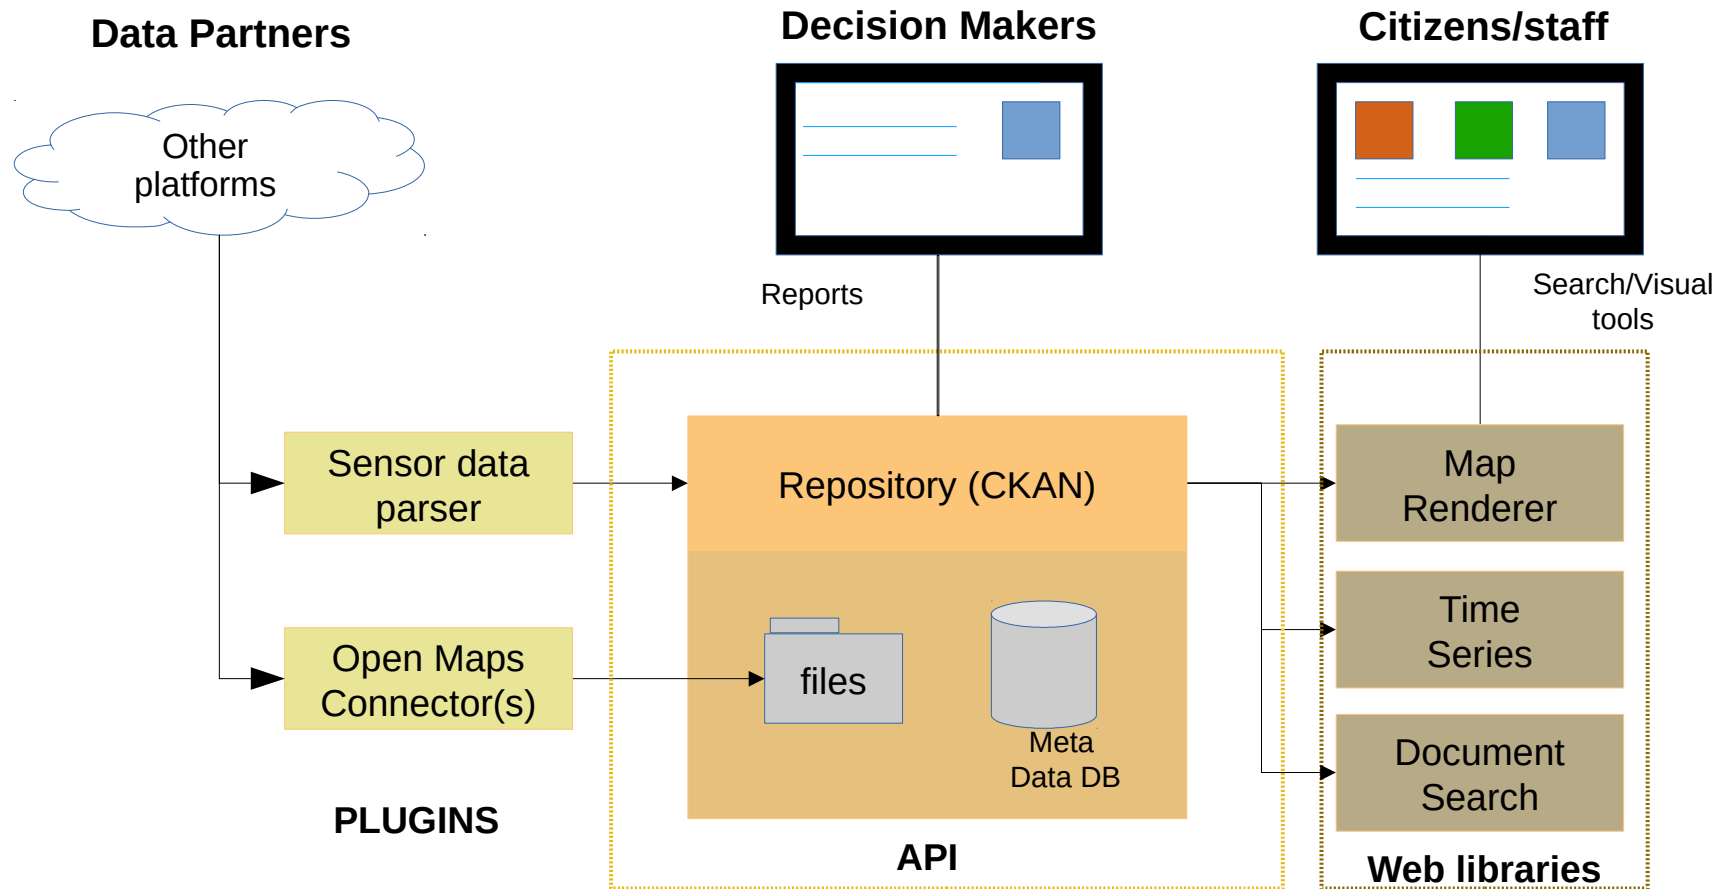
Data Partners

Decision Makers

Citizens/staff

Other platforms

Reports

Search/Visual tools

Sensor data parser

Repository (CKAN)

Map Renderer

Time Series

Open Maps Connector(s)

files

Meta Data DB

Document Search

PLUGINS

API

Web libraries